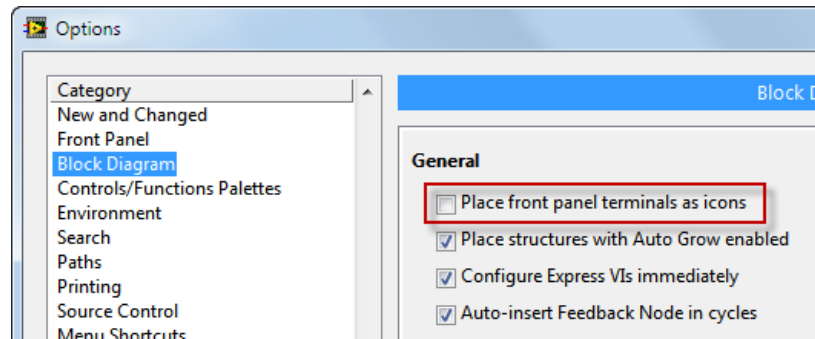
Options

Category
New and Changed
Front Panel
Block Diagram
Controls/Functions Palettes
Environment
Search
Paths
Printing
Source Control
Menu Shortcuts

Block D

General
Place front panel terminals as icons
Place structures with Auto Grow enabled
Configure Express VIs immediately
Auto-insert Feedback Node in cycles